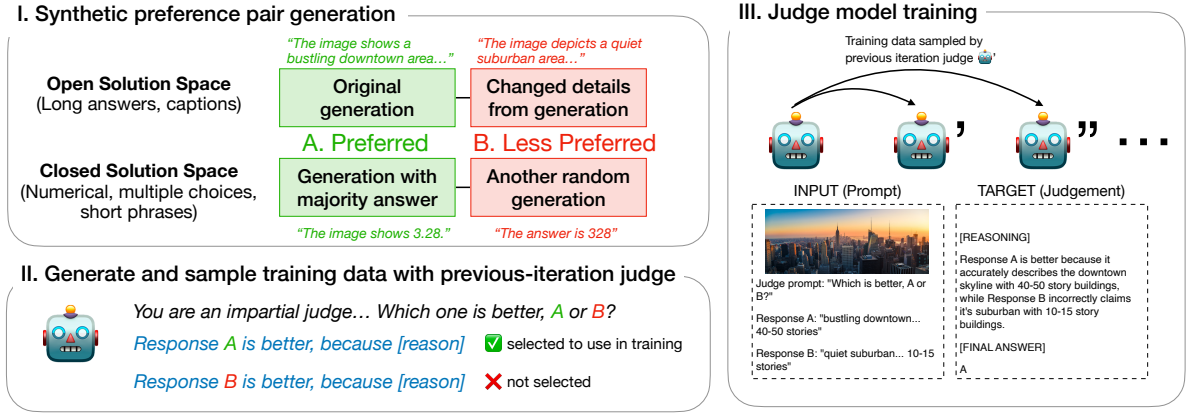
I. Synthetic preference pair generation

"The image shows a bustling downtown area…"

"The image depicts a quiet suburban area…"

Open Solution Space
(Long answers, captions)

Original generation

Changed details from generation

A. Preferred

B. Less Preferred

Closed Solution Space
(Numerical, multiple choices, short phrases)

Generation with majority answer

Another random generation

"The image shows 3.28."

"The answer is 328"

II. Generate and sample training data with previous-iteration judge

You are an impartial judge… Which one is better, A or B?

Response A is better, because [reason] selected to use in training

Response B is better, because [reason] not selected

III. Judge model training

Training data sampled by previous iteration judge '

' '' . . .

INPUT (Prompt)

Judge prompt: "Which is better, A or B?"

Response A: "bustling downtown... 40-50 stories"

Response B: "quiet suburban... 10-15 stories"

TARGET (Judgement)

[REASONING]

Response A is better because it accurately describes the downtown skyline with 40-50 story buildings, while Response B incorrectly claims it's suburban with 10-15 story buildings.

[FINAL ANSWER]

A